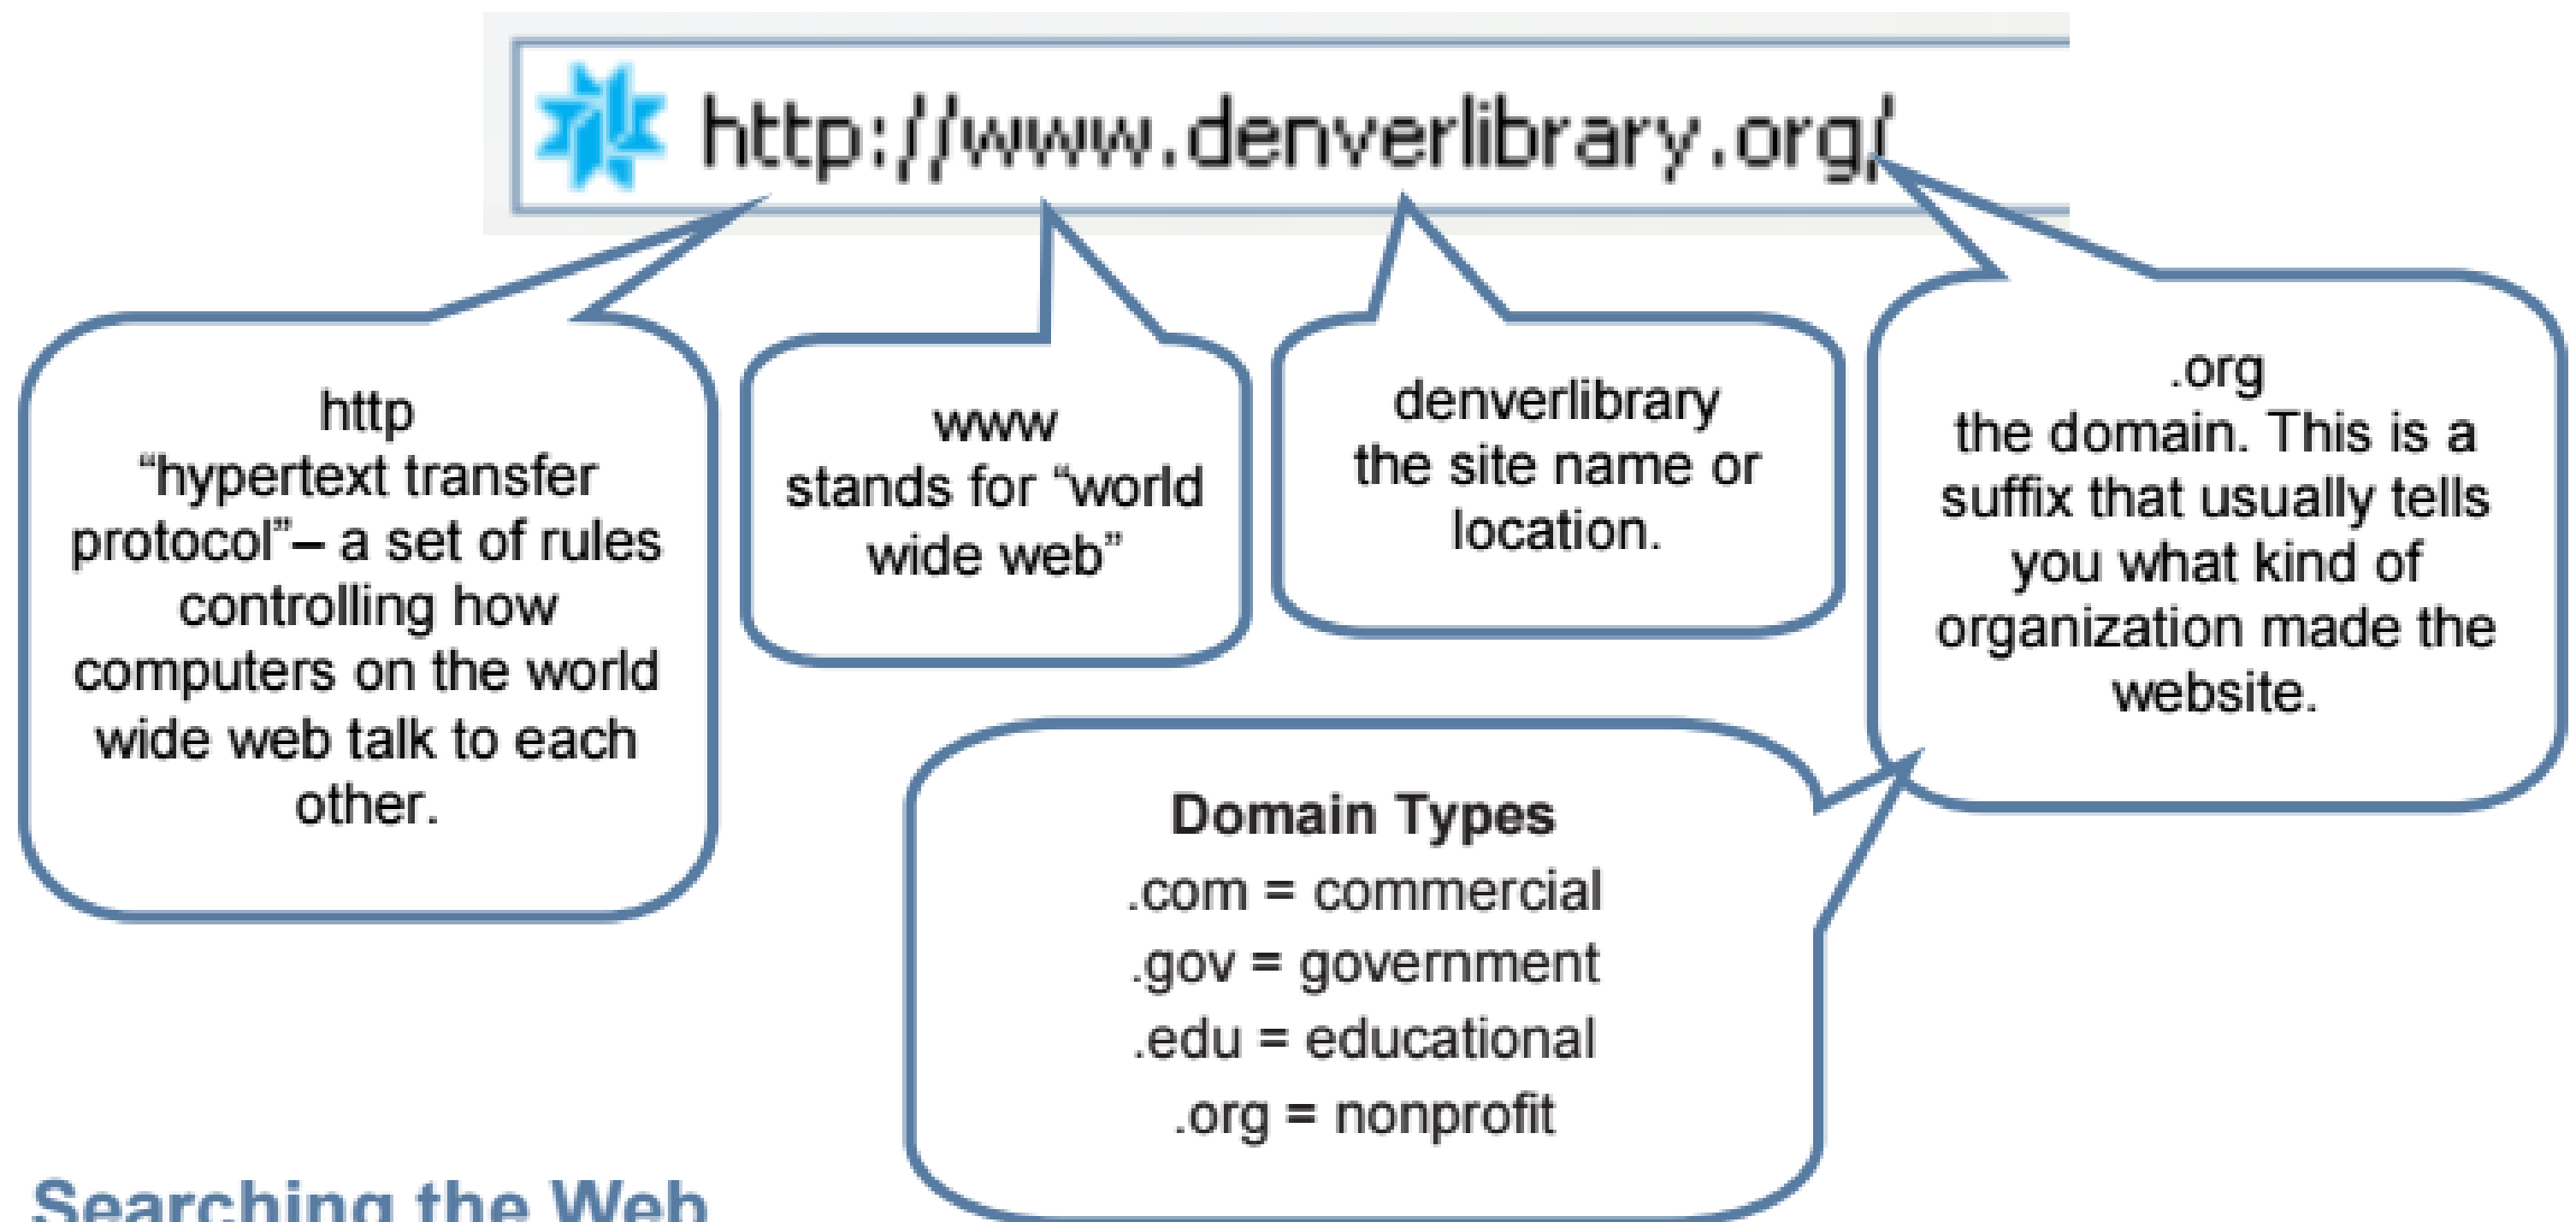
http://www.denverlibrary.org/

http
“hypertext transfer protocol”– a set of rules controlling how computers on the world wide web talk to each other.

www
stands for “world wide web”

denverlibrary
the site name or location.

.org
the domain. This is a suffix that usually tells you what kind of organization made the website.

Domain Types
.com = commercial
.gov = government
.edu = educational
.org = nonprofit

Searching the Web